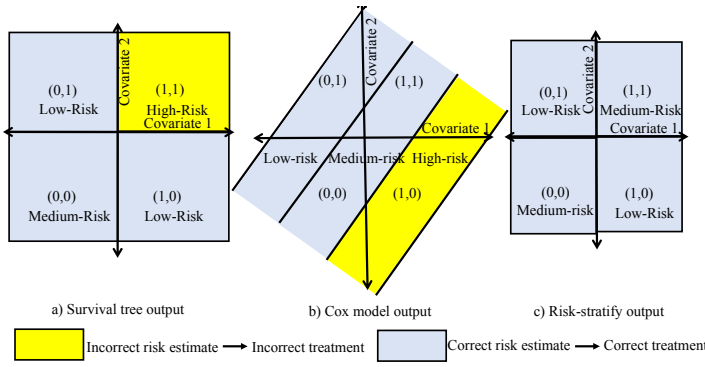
Covariate 2
(0,1)
Low-Risk
(1,1)
High-Risk
Covariate 1
(0,0)
Medium-Risk
(1,0)
Low-Risk

a) Survival tree output

Covariate 2
(0,1)
(1,1)
Covariate 1
Low-risk
Medium-risk
High-risk
(0,0)
(1,0)

b) Cox model output

Covariate 2
(0,1)
Low-Risk
(1,1)
Medium-Risk
Covariate 1
(0,0)
Medium-risk
(1,0)
Low-Risk

c) Risk-stratify output

Incorrect risk estimate → Incorrect treatment
Correct risk estimate → Correct treatment